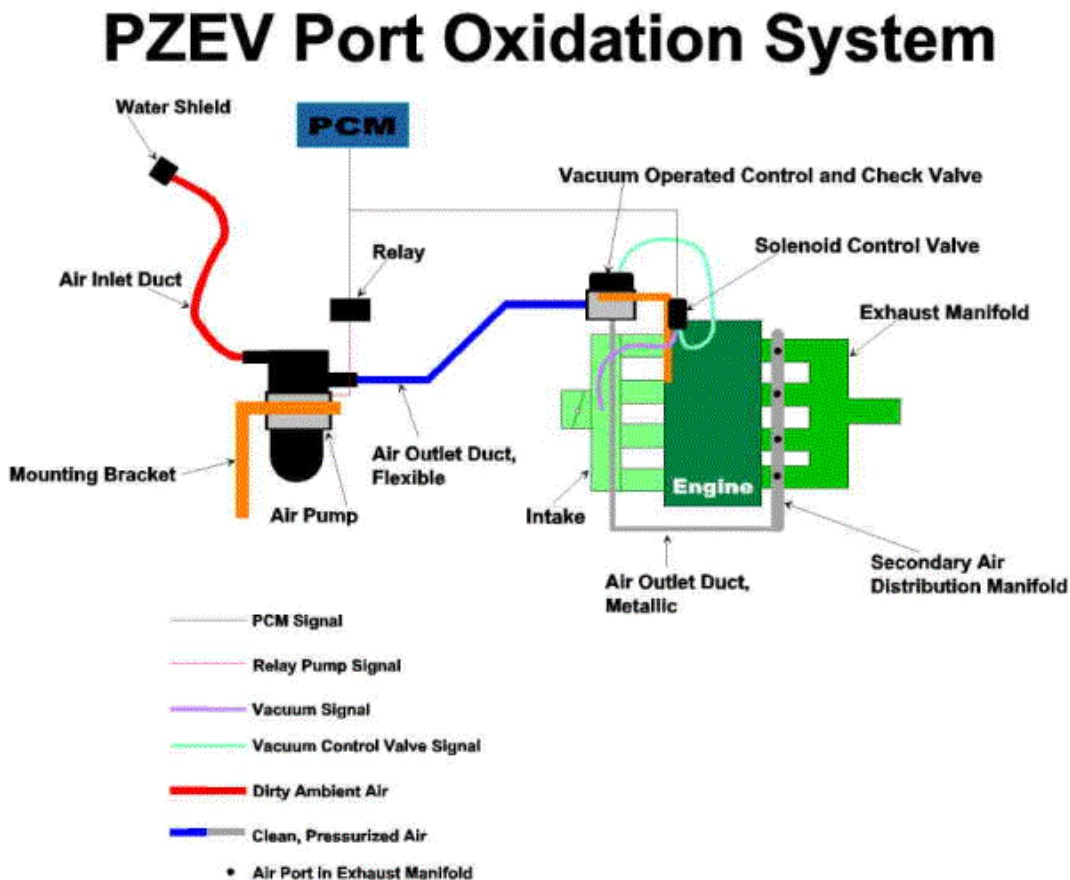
PZEV Port Oxidation System

Water Shield

PCM

Vacuum Operated Control and Check Valve

Relay

Solenoid Control Valve

Air Inlet Duct

Exhaust Manifold

Mounting Bracket

Air Pump

Air Outlet Duct, Flexible

Intake

Engine

Secondary Air Distribution Manifold

Air Outlet Duct, Metallic

PCM Signal

Relay Pump Signal

Vacuum Signal

Vacuum Control Valve Signal

Dirty Ambient Air

Clean, Pressurized Air

• Air Port in Exhaust Manifold